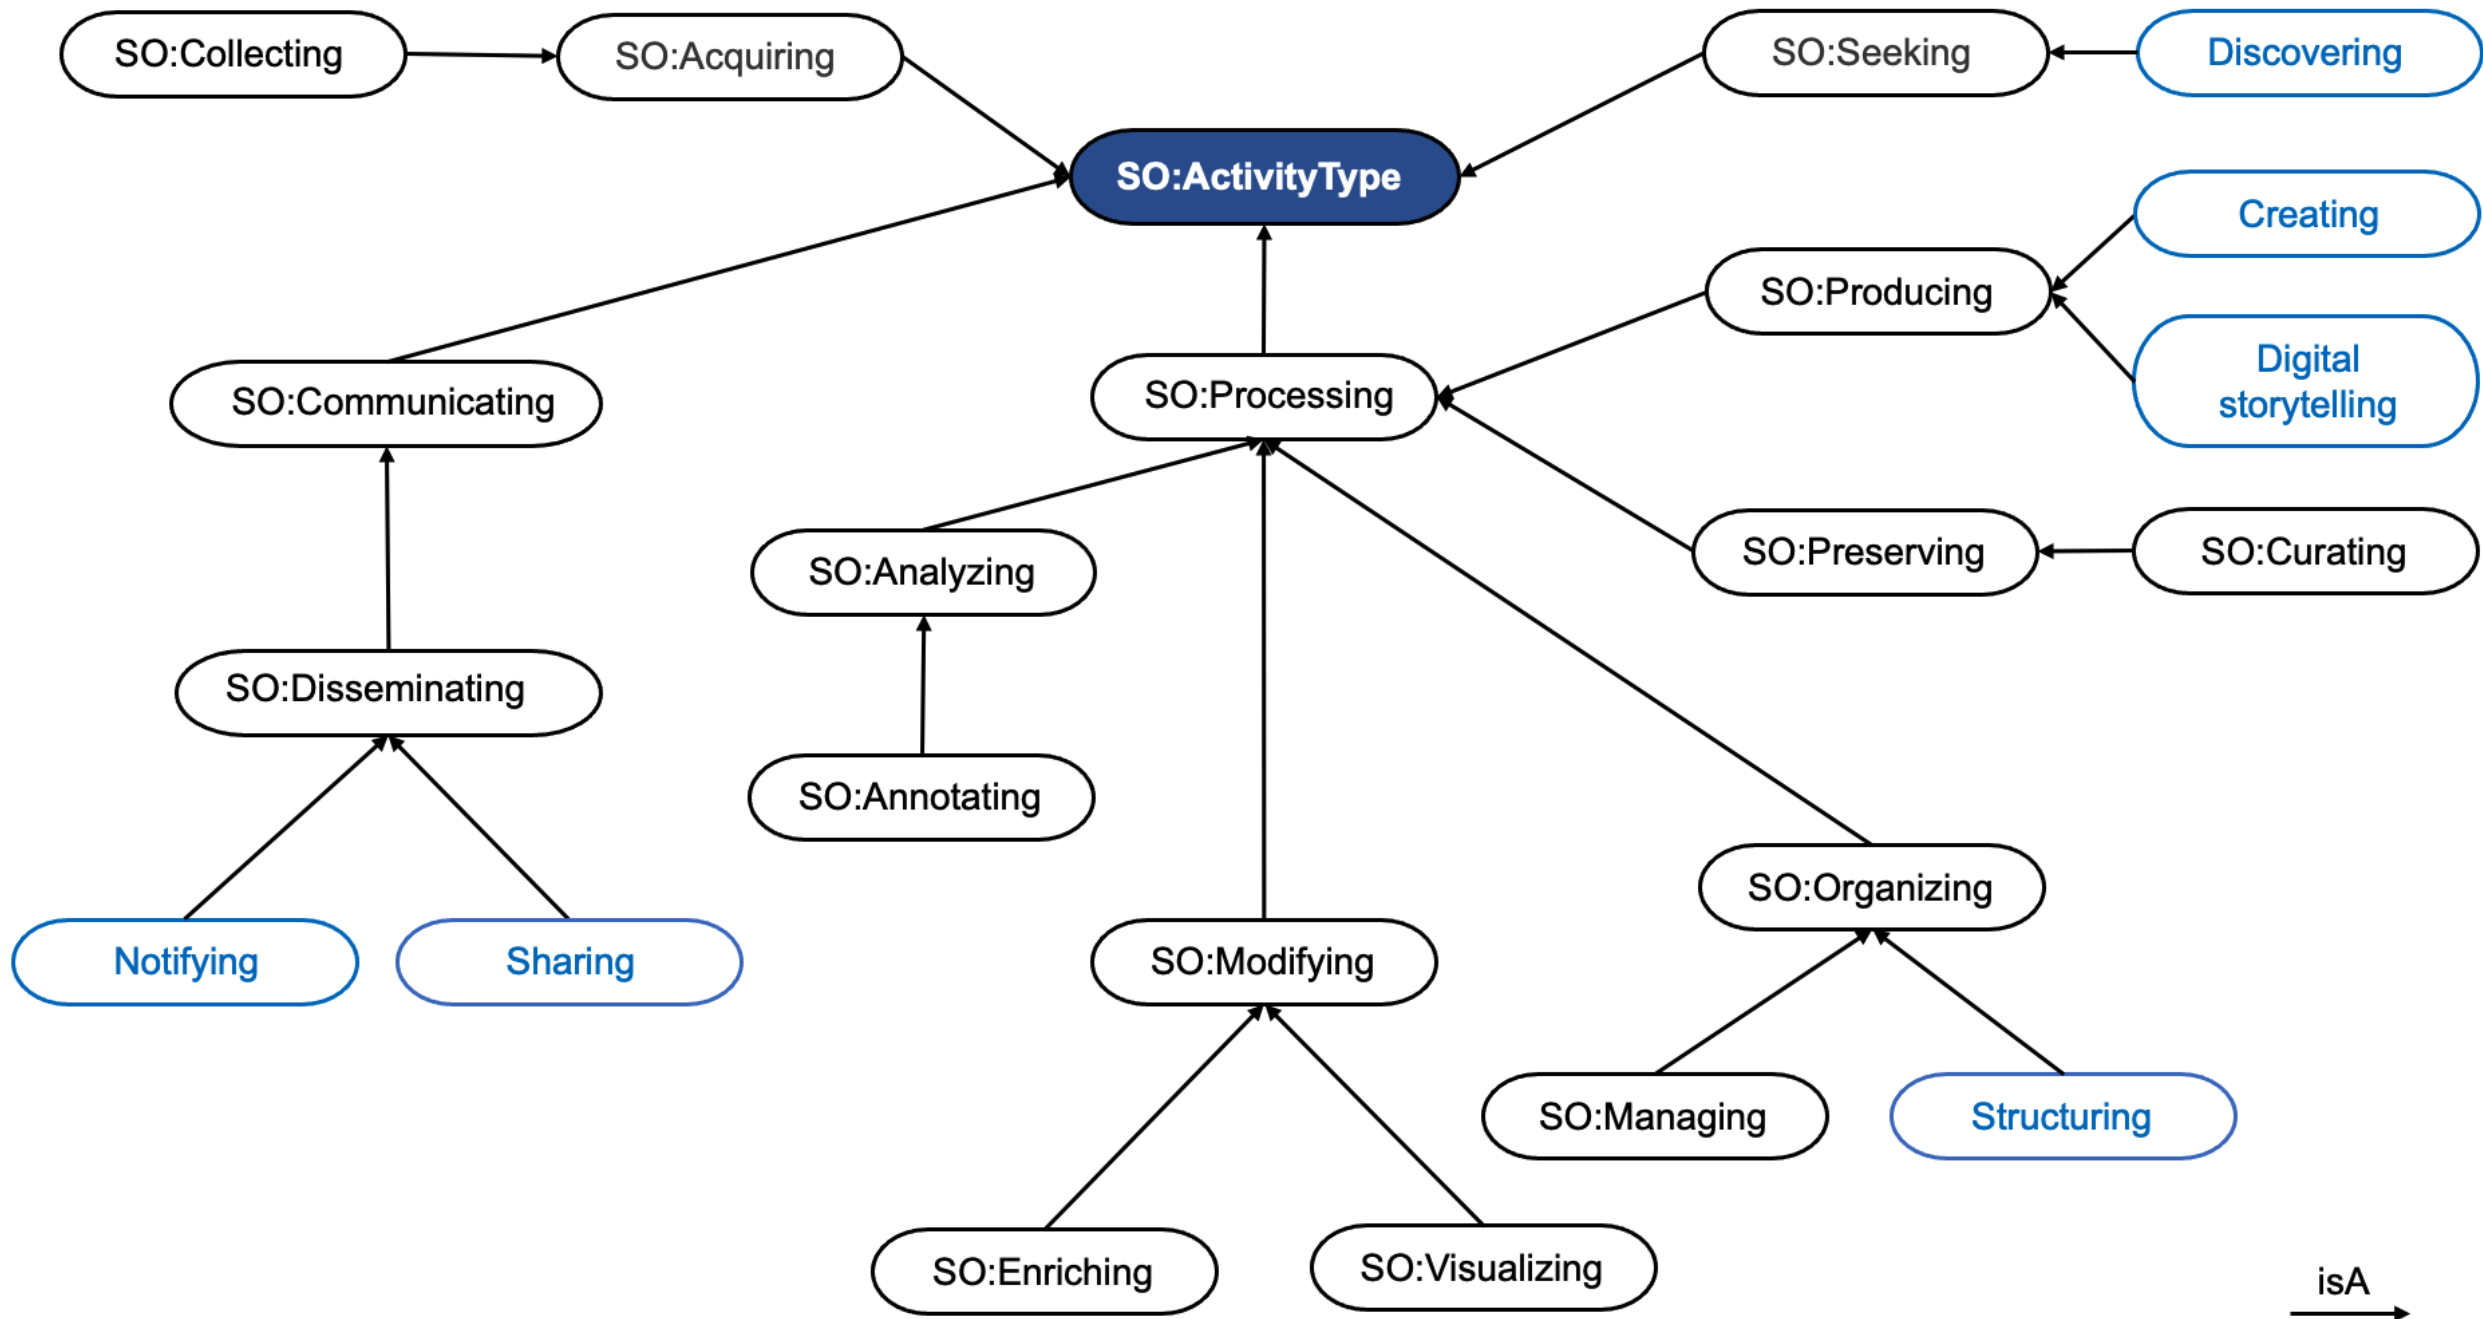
SO:Collecting
SO:Acquiring
SO:Seeking
Discovering
SO:ActivityType
Creating
SO:Producing
Digital storytelling
SO:Communicating
SO:Processing
SO:Analyzing
SO:Preserving
SO:Curating
SO:Disseminating
SO:Annotating
SO:Organizing
Notifying
Sharing
SO:Modifying
SO:Managing
Structuring
SO:Enriching
SO:Visualizing
isA